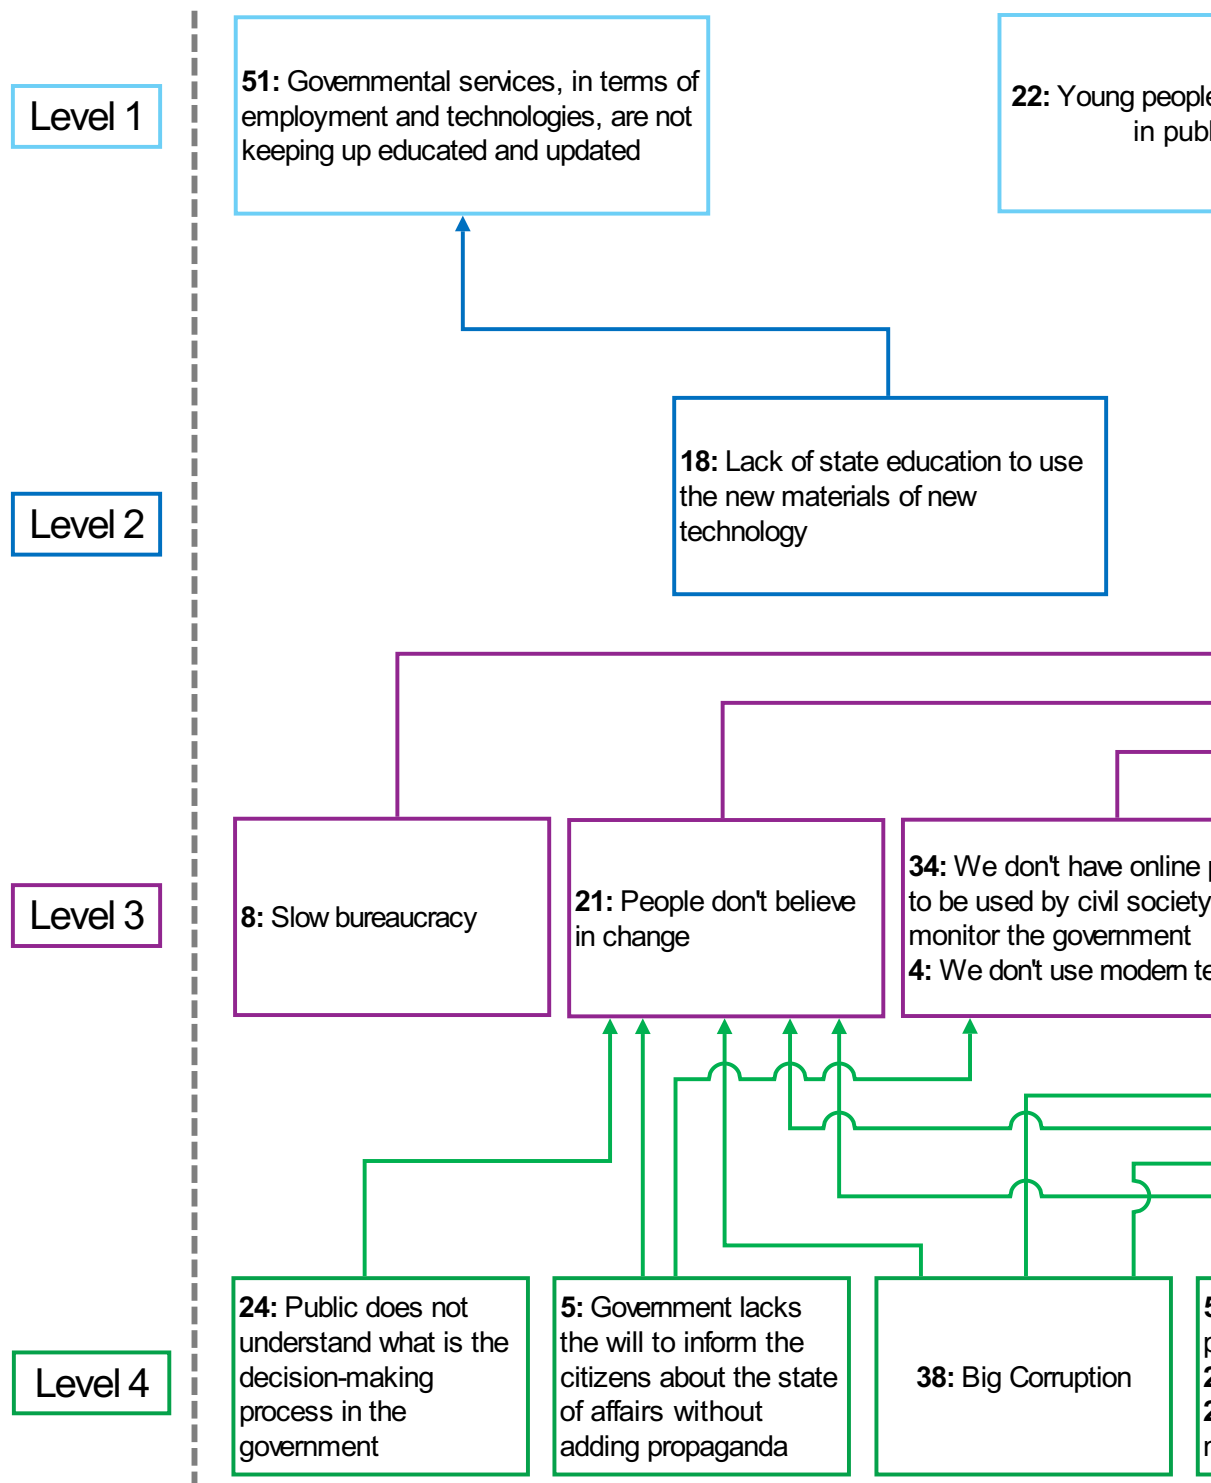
Level 1

**51:** Governmental services, in terms of employment and technologies, are not keeping up educated and updated

**22:** Young people
in publ

Level 2

**18:** Lack of state education to use the new materials of new technology

Level 3

**8:** Slow bureaucracy

**21:** People don't believe in change

**34:** We don't have online p
to be used by civil society
monitor the government
**4:** We don't use modern te

Level 4

**24:** Public does not understand what is the decision-making process in the government

**5:** Government lacks the will to inform the citizens about the state of affairs without adding propaganda

**38:** Big Corruption

5
p
2
2
r